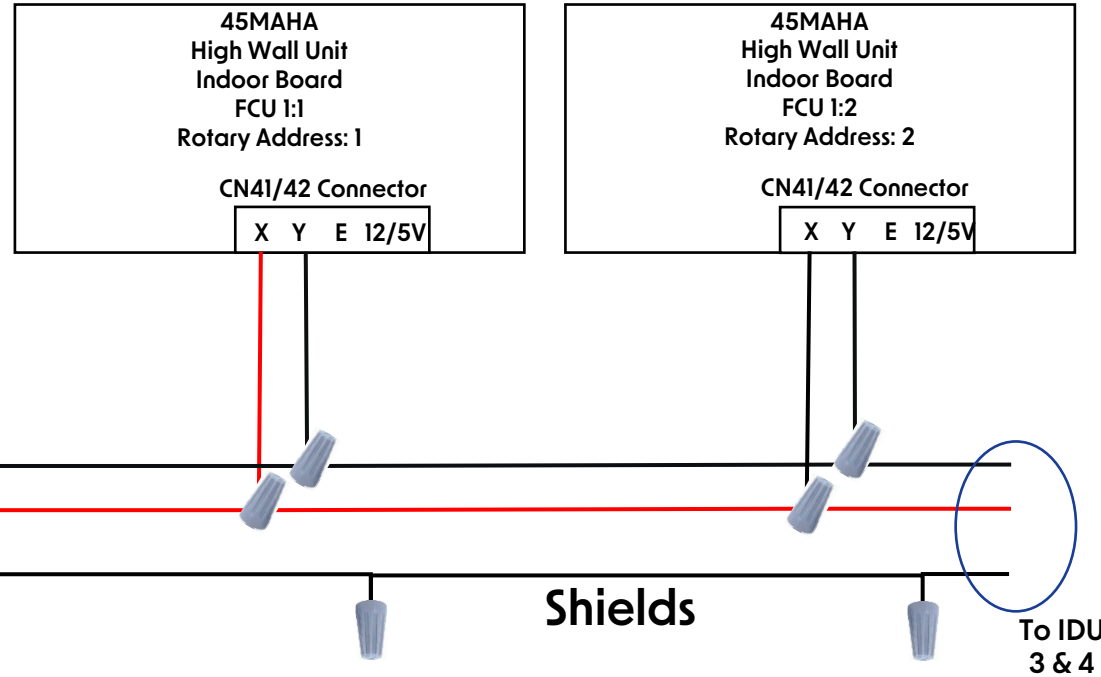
45MAHA
High Wall Unit
Indoor Board
FCU 1:1
Rotary Address: 1

CN41/42 Connector

X Y E 12/5V

45MAHA
High Wall Unit
Indoor Board
FCU 1:2
Rotary Address: 2

CN41/42 Connector

X Y E 12/5V

Shields

To IDU
3 & 4